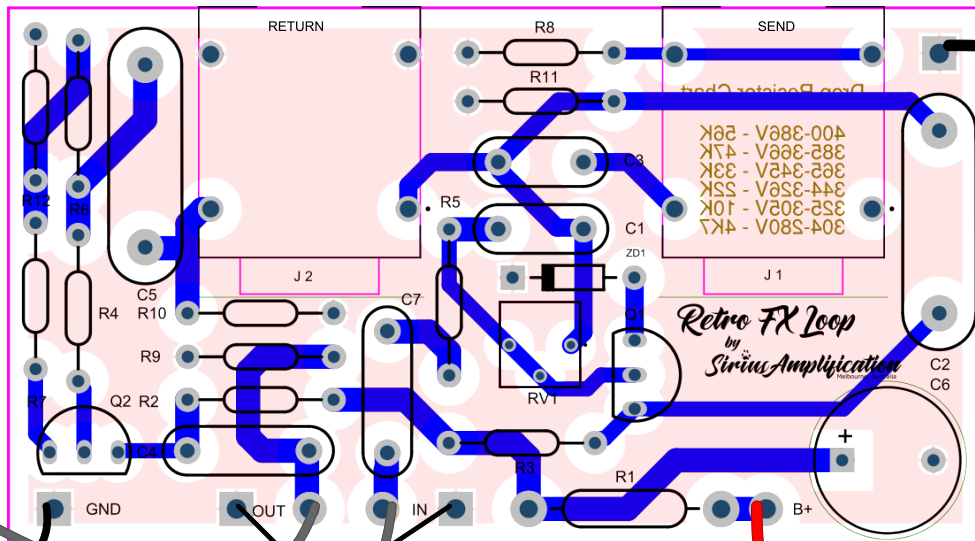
RETURN
R8
SEND
R11
Drop Resistor Chart
400-386V - 56K
385-366V - 47K
365-345V - 33K
344-326V - 22K
325-305V - 10K
304-280V - 4K7
C3
R12
R6
R5
C1
ZD1
J 2
J 1
C5
R4
R10
C7
Retro FX Loop
by
SiriusAmplification
Melbourne Australia
Q1
C2
C6
R9
R7
Q2
R2
RV1
C4
+
R3
R1
GND
OUT
IN
B+